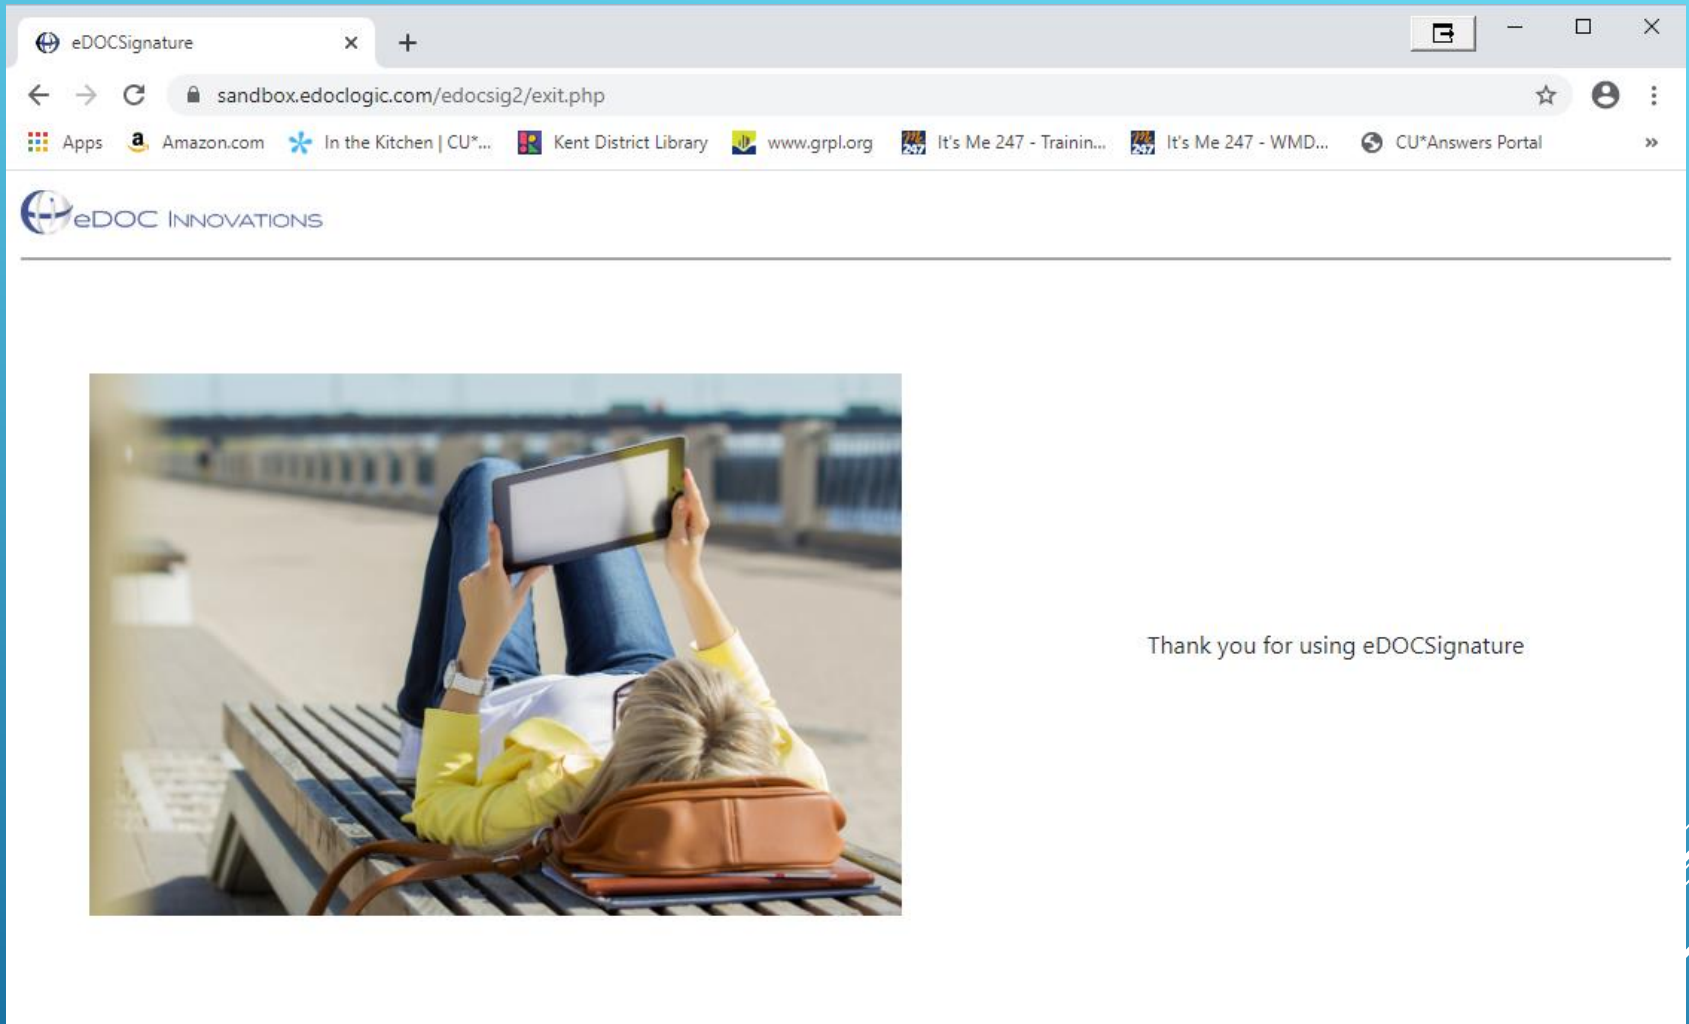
eDOCSignature

sandbox.edoclogic.com/edocsig2/exit.php

Apps   Amazon.com   In the Kitchen | CU*...   Kent District Library   www.grpl.org   It's Me 247 - Trainin...   It's Me 247 - WMD...   CU*Answers Portal

eDOC INNOVATIONS

Thank you for using eDOCSignature